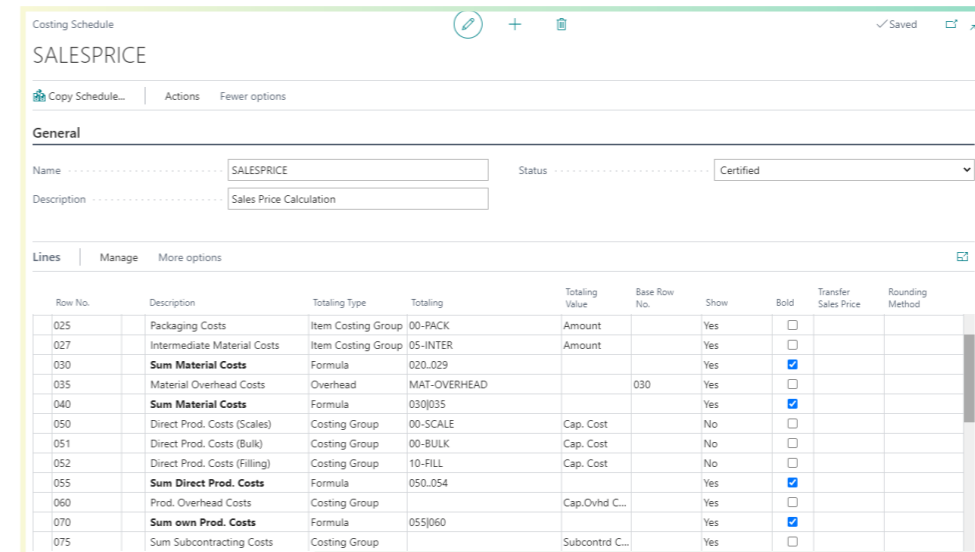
Costing Schedule

SALESPRICE

✓Saved

Copy Schedule... Actions Fewer options

General

Name SALESPRICE

Status Certified

Description Sales Price Calculation

Lines Manage More options

| Row No. | Description | Totaling Type | Totaling | Totaling Value | Base Row No. | Show | Bold | Transfer Sales Price | Rounding Method |
|---|---|---|---|---|---|---|---|---|---|
| 025 | Packaging Costs | Item Costing Group | 00-PACK | Amount | | Yes | ☐ | | |
| 027 | Intermediate Material Costs | Item Costing Group | 05-INTER | Amount | | Yes | ☐ | | |
| 030 | **Sum Material Costs** | Formula | 020..029 | | | Yes | ☑ | | |
| 035 | Material Overhead Costs | Overhead | MAT-OVERHEAD | | 030 | Yes | ☐ | | |
| 040 | **Sum Material Costs** | Formula | 030\|035 | | | Yes | ☑ | | |
| 050 | Direct Prod. Costs (Scales) | Costing Group | 00-SCALE | Cap. Cost | | No | ☐ | | |
| 051 | Direct Prod. Costs (Bulk) | Costing Group | 00-BULK | Cap. Cost | | No | ☐ | | |
| 052 | Direct Prod. Costs (Filling) | Costing Group | 10-FILL | Cap. Cost | | No | ☐ | | |
| 055 | **Sum Direct Prod. Costs** | Formula | 050..054 | | | Yes | ☑ | | |
| 060 | Prod. Overhead Costs | Costing Group | | Cap.Ovhd C... | | Yes | ☐ | | |
| 070 | **Sum own Prod. Costs** | Formula | 055\|060 | | | Yes | ☑ | | |
| 075 | Sum Subcontracting Costs | Costing Group | | Subcontrd C... | | Yes | ☐ | | |